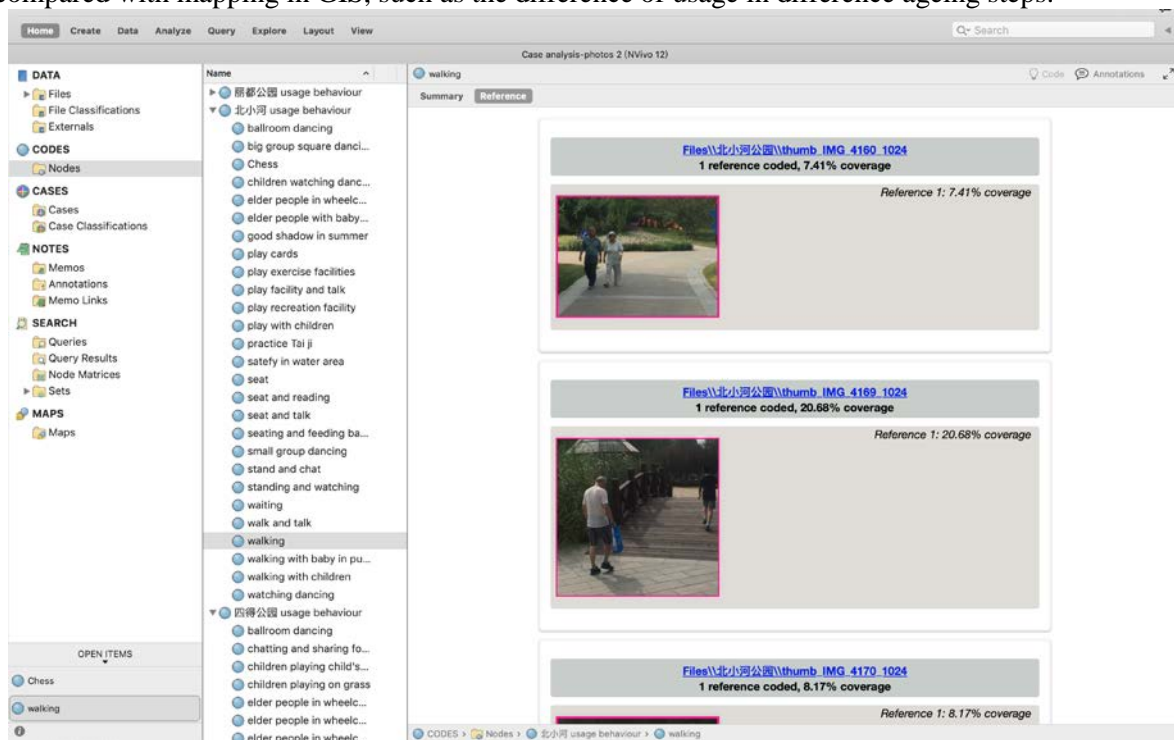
compared with mapping in GIS, such as the difference of usage in difference ageing steps.

Home Create Data Analyze Query Explore Layout View

Q- Search

Case analysis-photos 2 (NVivo 12)

DATA
Files
File Classifications
Externals
CODES
Nodes
CASES
Cases
Case Classifications
NOTES
Memos
Annotations
Memo Links
SEARCH
Queries
Query Results
Node Matrices
Sets
MAPS
Maps

OPEN ITEMS
Chess
walking

Name
丽都公园 usage behaviour
北小河 usage behaviour
ballroom dancing
big group square danci...
Chess
children watching danc...
elder people in wheelc...
elder people with baby...
good shadow in summer
play cards
play exercise facilities
play facility and talk
play recreation facility
play with children
practice Tai ji
satefy in water area
seat
seat and reading
seat and talk
seating and feeding ba...
small group dancing
stand and chat
standing and watching
waiting
walk and talk
walking
walking with baby in pu...
walking with children
watching dancing
四得公园 usage behaviour
ballroom dancing
chatting and sharing fo...
children playing child's...
children playing on grass
elder people in wheelc...
elder people in wheelc...
elder people in wheelc...

walking

Code Annotations

Summary Reference

Files\\北小河公园\\thumb_IMG_4160_1024
1 reference coded, 7.41% coverage
Reference 1: 7.41% coverage

Files\\北小河公园\\thumb_IMG_4169_1024
1 reference coded, 20.68% coverage
Reference 1: 20.68% coverage

Files\\北小河公园\\thumb_IMG_4170_1024
1 reference coded, 8.17% coverage
Reference 1: 8.17% coverage

CODES > Nodes > 北小河 usage behaviour > walking